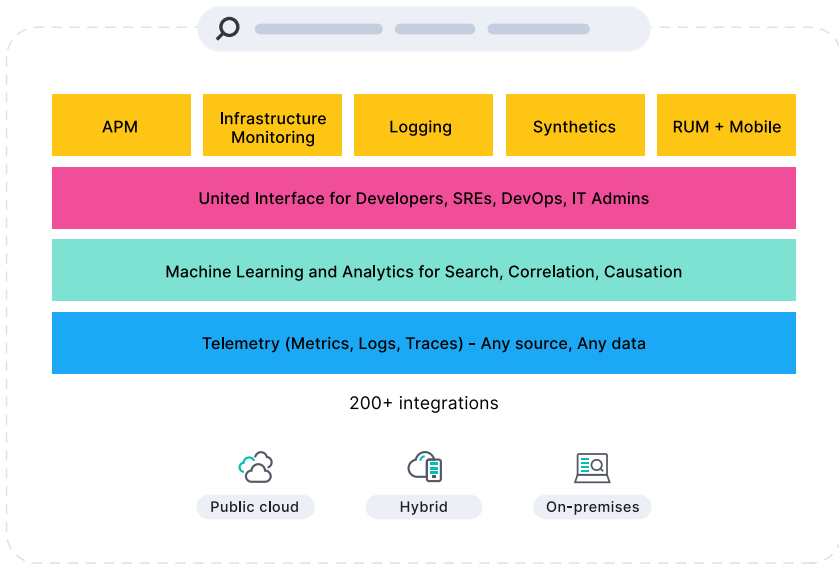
APM

Infrastructure Monitoring

Logging

Synthetics

RUM + Mobile

United Interface for Developers, SREs, DevOps, IT Admins

Machine Learning and Analytics for Search, Correlation, Causation

Telemetry (Metrics, Logs, Traces) - Any source, Any data

200+ integrations

Public cloud

Hybrid

On-premises